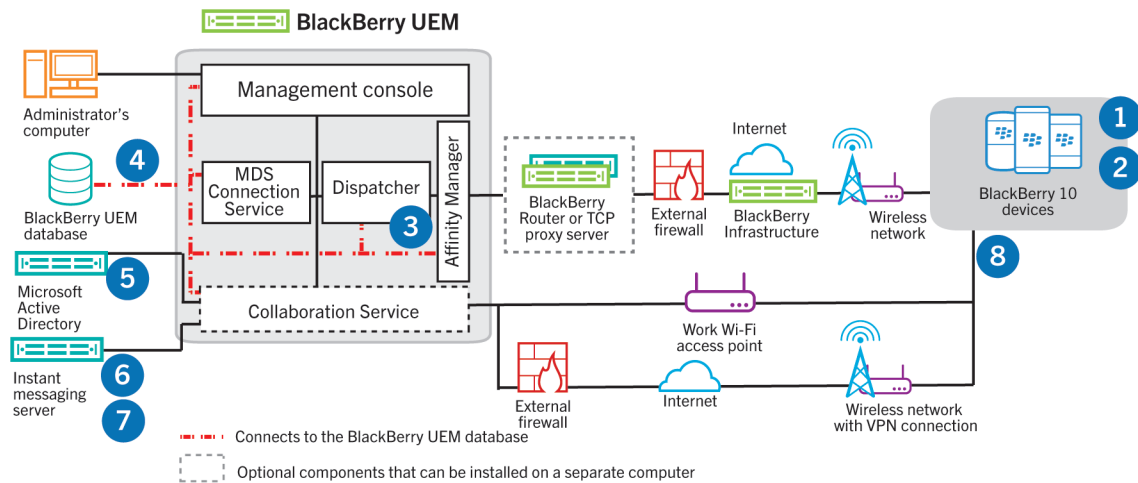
BlackBerry UEM

Administrator's computer

Management console

4

BlackBerry UEM database

MDS Connection Service

Dispatcher

Affinity Manager

3

BlackBerry Router or TCP proxy server

External firewall

Internet

BlackBerry Infrastructure

Wireless network

BlackBerry 10 devices

1

2

8

5

Microsoft Active Directory

Collaboration Service

Work Wi-Fi access point

6

Instant messaging server

7

External firewall

Internet

Wireless network with VPN connection

Connects to the BlackBerry UEM database

Optional components that can be installed on a separate computer